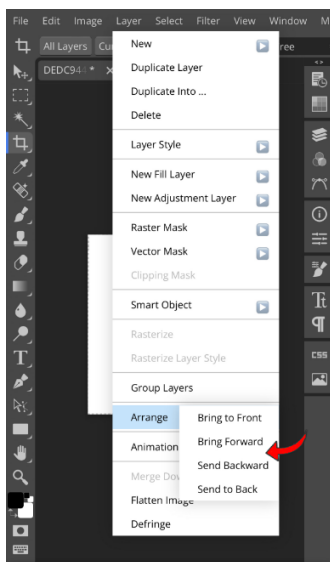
File Edit Image Layer Select Filter View Window M

All Layers Cu ree

DEDC94 *

New
Duplicate Layer
Duplicate Into ...
Delete
Layer Style
New Fill Layer
New Adjustment Layer
Raster Mask
Vector Mask
Clipping Mask
Smart Object
Rasterize
Rasterize Layer Style
Group Layers
Arrange
Animation
Merge Do
Flatten Image
Defringe

Bring to Front
Bring Forward
Send Backward
Send to Back

CSS